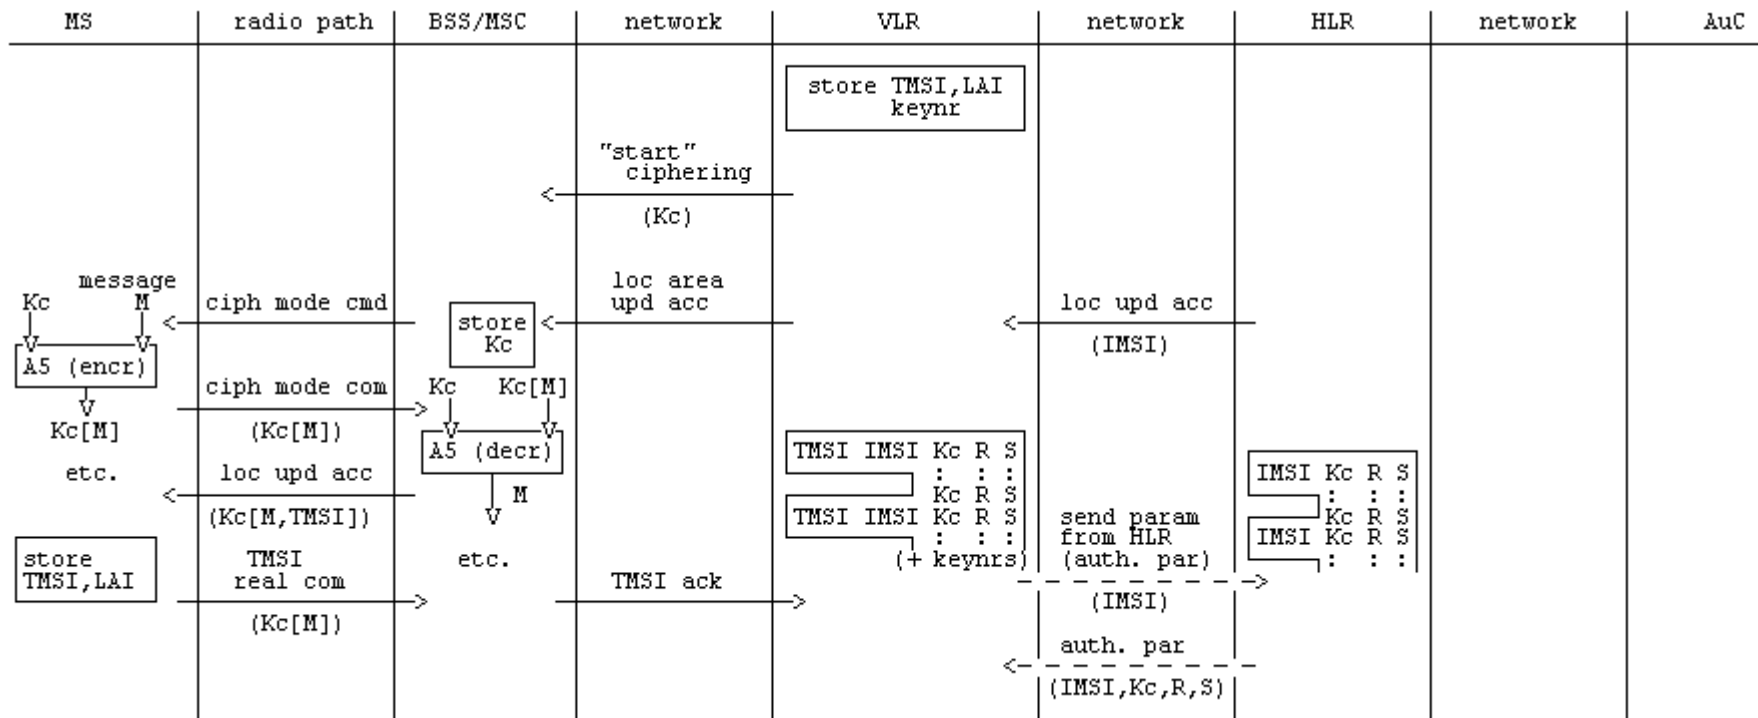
MS | radio path | BSS/MSC | network | VLR | network | HLR | network | AuC

store TMSI,LAI keynr

"start" ciphering
(Kc)

message
Kc M
ciph mode cmd
loc area upd acc
store Kc
loc upd acc
(IMSI)

A5 (encr)
ciph mode com
Kc Kc[M]
Kc[M]
(Kc[M])
A5 (decr)

TMSI IMSI Kc R S
: : :
Kc R S
TMSI IMSI Kc R S
: : :
(+ keynrs)

IMSI Kc R S
: : :
Kc R S
IMSI Kc R S
: : :

etc.
loc upd acc
M
(Kc[M,TMSI])
send param from HLR (auth. par)

store TMSI,LAI
TMSI real com
etc.
TMSI ack
(IMSI)
(Kc[M])

auth. par
(IMSI,Kc,R,S)